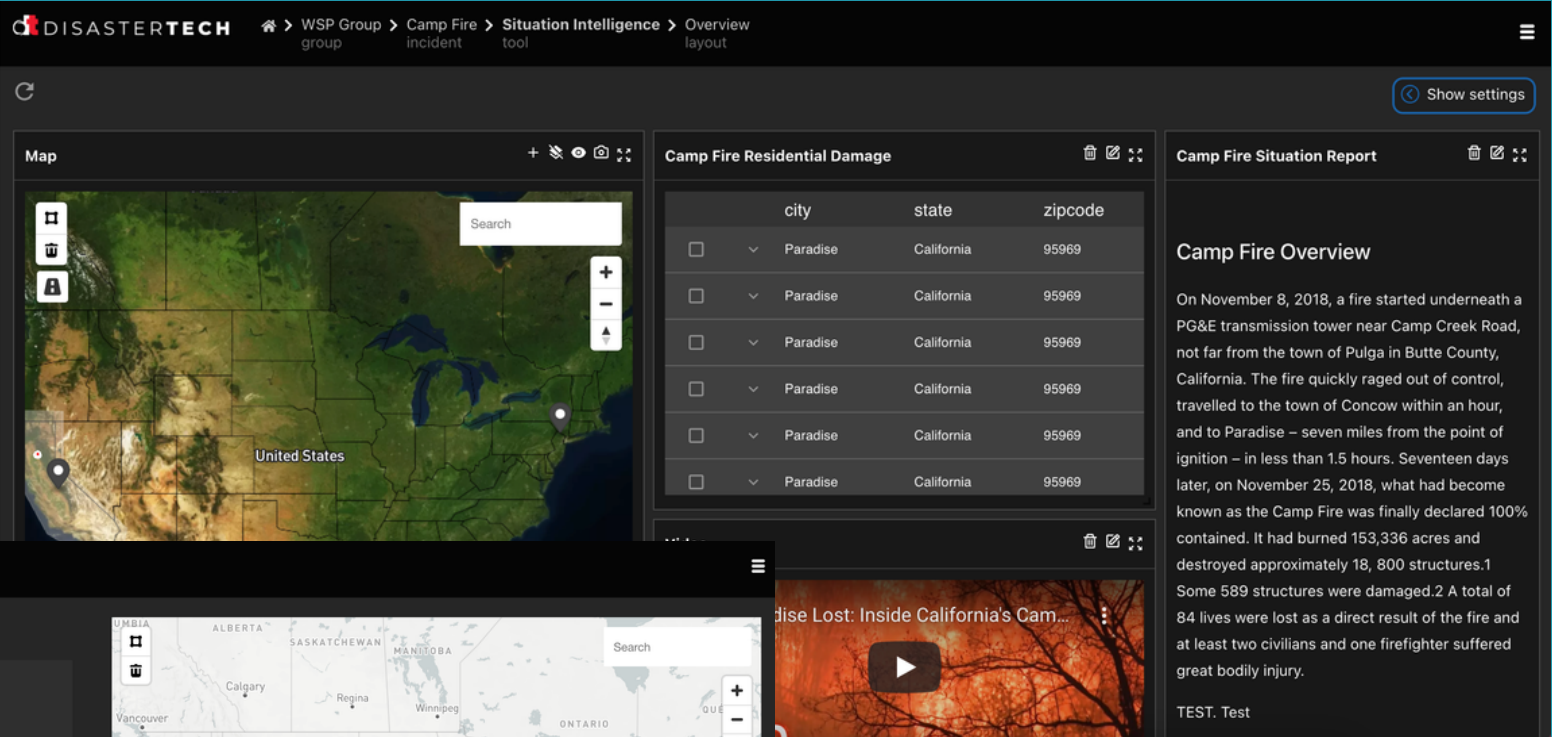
dt DISASTERTECH > WSP Group group > Camp Fire incident > Situation Intelligence tool > Overview layout

Show settings

Map

Search

United States

Camp Fire Residential Damage

| | | city | state | zipcode |
|---|---|---|---|---|
| | | Paradise | California | 95969 |
| | | Paradise | California | 95969 |
| | | Paradise | California | 95969 |
| | | Paradise | California | 95969 |
| | | Paradise | California | 95969 |
| | | Paradise | California | 95969 |

Camp Fire Situation Report

Camp Fire Overview

On November 8, 2018, a fire started underneath a PG&E transmission tower near Camp Creek Road, not far from the town of Pulga in Butte County, California. The fire quickly raged out of control, travelled to the town of Concow within an hour, and to Paradise – seven miles from the point of ignition – in less than 1.5 hours. Seventeen days later, on November 25, 2018, what had become known as the Camp Fire was finally declared 100% contained. It had burned 153,336 acres and destroyed approximately 18, 800 structures.1 Some 589 structures were damaged.2 A total of 84 lives were lost as a direct result of the fire and at least two civilians and one firefighter suffered great bodily injury.

TEST. Test

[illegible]

dise Lost: Inside California's Cam...

UMBIA ALBERTA SASKATCHEWAN MANITOBA

Search

Calgary Regina Winnipeg Vancouver ONTARIO QUE